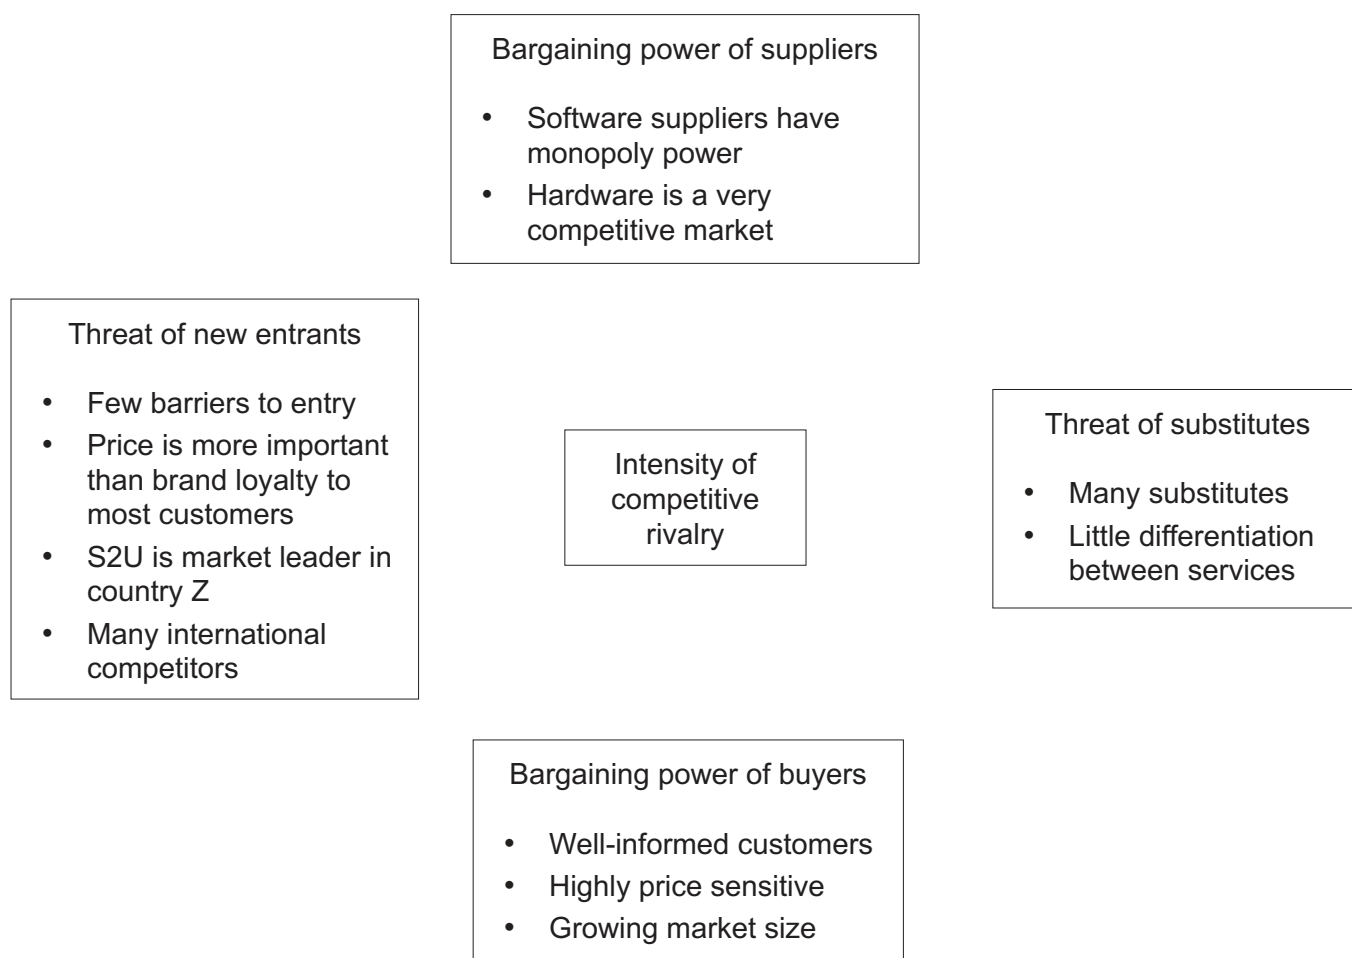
Bargaining power of suppliers

- Software suppliers have monopoly power
- Hardware is a very competitive market

Threat of new entrants

- Few barriers to entry
- Price is more important than brand loyalty to most customers
- S2U is market leader in country Z
- Many international competitors

Intensity of competitive rivalry

Threat of substitutes

- Many substitutes
- Little differentiation between services

Bargaining power of buyers

- Well-informed customers
- Highly price sensitive
- Growing market size